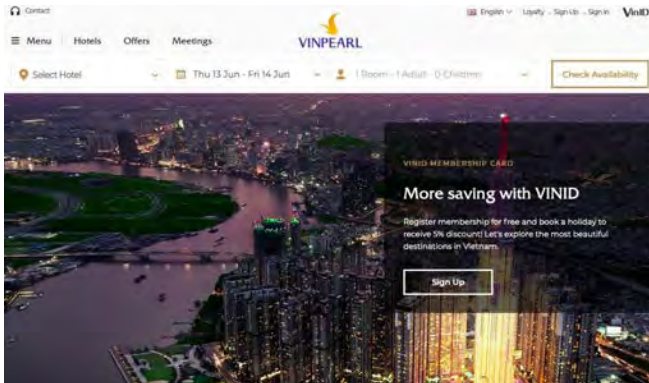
Contact

English | Loyalty | Sign Up | Sign In | VinID

Menu | Hotels | Offers | Meetings

VINPEARL

Select Hotel | Thu 13 Jun - Fri 14 Jun | 1 Room - 1 Adult - 0 Children | Check Availability

VINID MEMBERSHIP CARD

More saving with VINID

Register membership for free and book a holiday to receive 5% discount! Let's explore the most beautiful destinations in Vietnam.

Sign Up